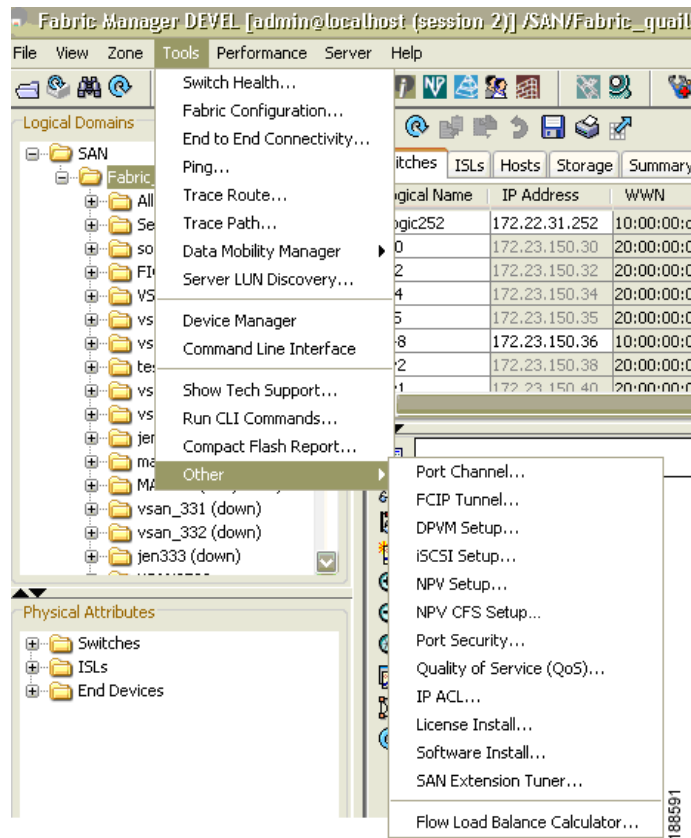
Fabric Manager DEVEL [admin@localhost (session 2)] /SAN/Fabric_quail

File View Zone Tools Performance Server Help

Logical Domains

SAN
Fabric_
All
Se
so
FI
VS
vs
vs
tes
vs
vs
jen
ma
MA
vsan_331 (down)
vsan_332 (down)
jen333 (down)

Physical Attributes

Switches
ISLs
End Devices

Switch Health...
Fabric Configuration...
End to End Connectivity...
Ping...
Trace Route...
Trace Path...
Data Mobility Manager
Server LUN Discovery...
Device Manager
Command Line Interface
Show Tech Support...
Run CLI Commands...
Compact Flash Report...
Other

itches ISLs Hosts Storage Summary

| gical Name | IP Address | WWN |
|---|---|---|
| ogic252 | 172.22.31.252 | 10:00:00:0 |
| 0 | 172.23.150.30 | 20:00:00:0 |
| 2 | 172.23.150.32 | 20:00:00:0 |
| 4 | 172.23.150.34 | 20:00:00:0 |
| 5 | 172.23.150.35 | 20:00:00:0 |
| 8 | 172.23.150.36 | 10:00:00:0 |
| 2 | 172.23.150.38 | 20:00:00:0 |
| 1 | 172.23.150.40 | 20:00:00:0 |

Port Channel...
FCIP Tunnel...
DPVM Setup...
iSCSI Setup...
NPV Setup...
NPV CFS Setup...
Port Security...
Quality of Service (QoS)...
IP ACL...
License Install...
Software Install...
SAN Extension Tuner...
Flow Load Balance Calculator...

188591